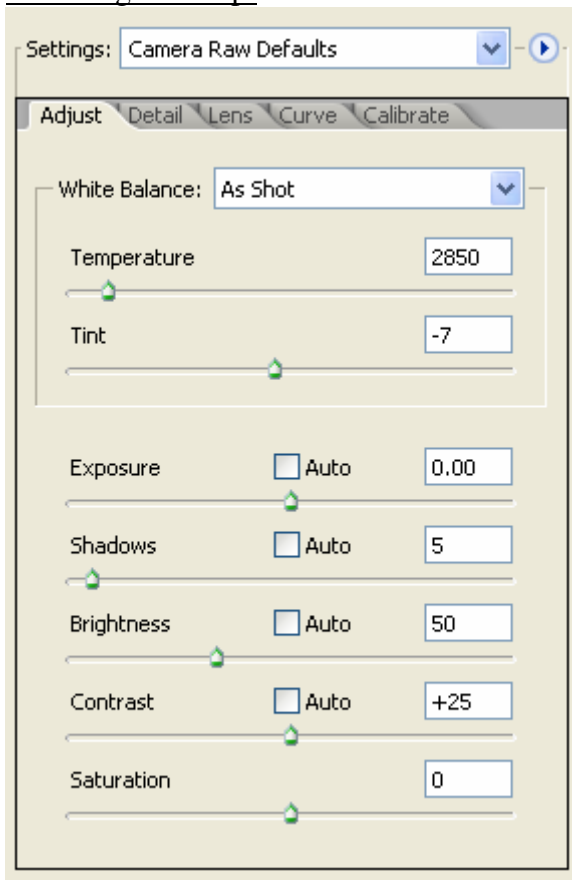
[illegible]

Settings: Camera Raw Defaults

Adjust Detail Lens Curve Calibrate

White Balance: As Shot

Temperature 2850

Tint -7

Exposure Auto 0.00

Shadows Auto 5

Brightness Auto 50

Contrast Auto +25

Saturation 0